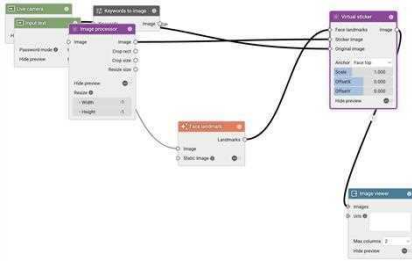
Use camera

Input text

Password mode
Wide preview

Keywords to image

Image

Image processor

Image
Image
Drop rect
Drop size
Resize size
Hide preview
Resize
Width
Height

Face landmark

Image
Static image
Landmarks

Virtual sticker

Face landmarks
Image
Sticker image
Original image
Anchor Face top
Scale 1.000
OffsetX 0.000
OffsetY 0.000
Hide preview

Image viewer

Images
Urls
Max columns 2
Wide preview